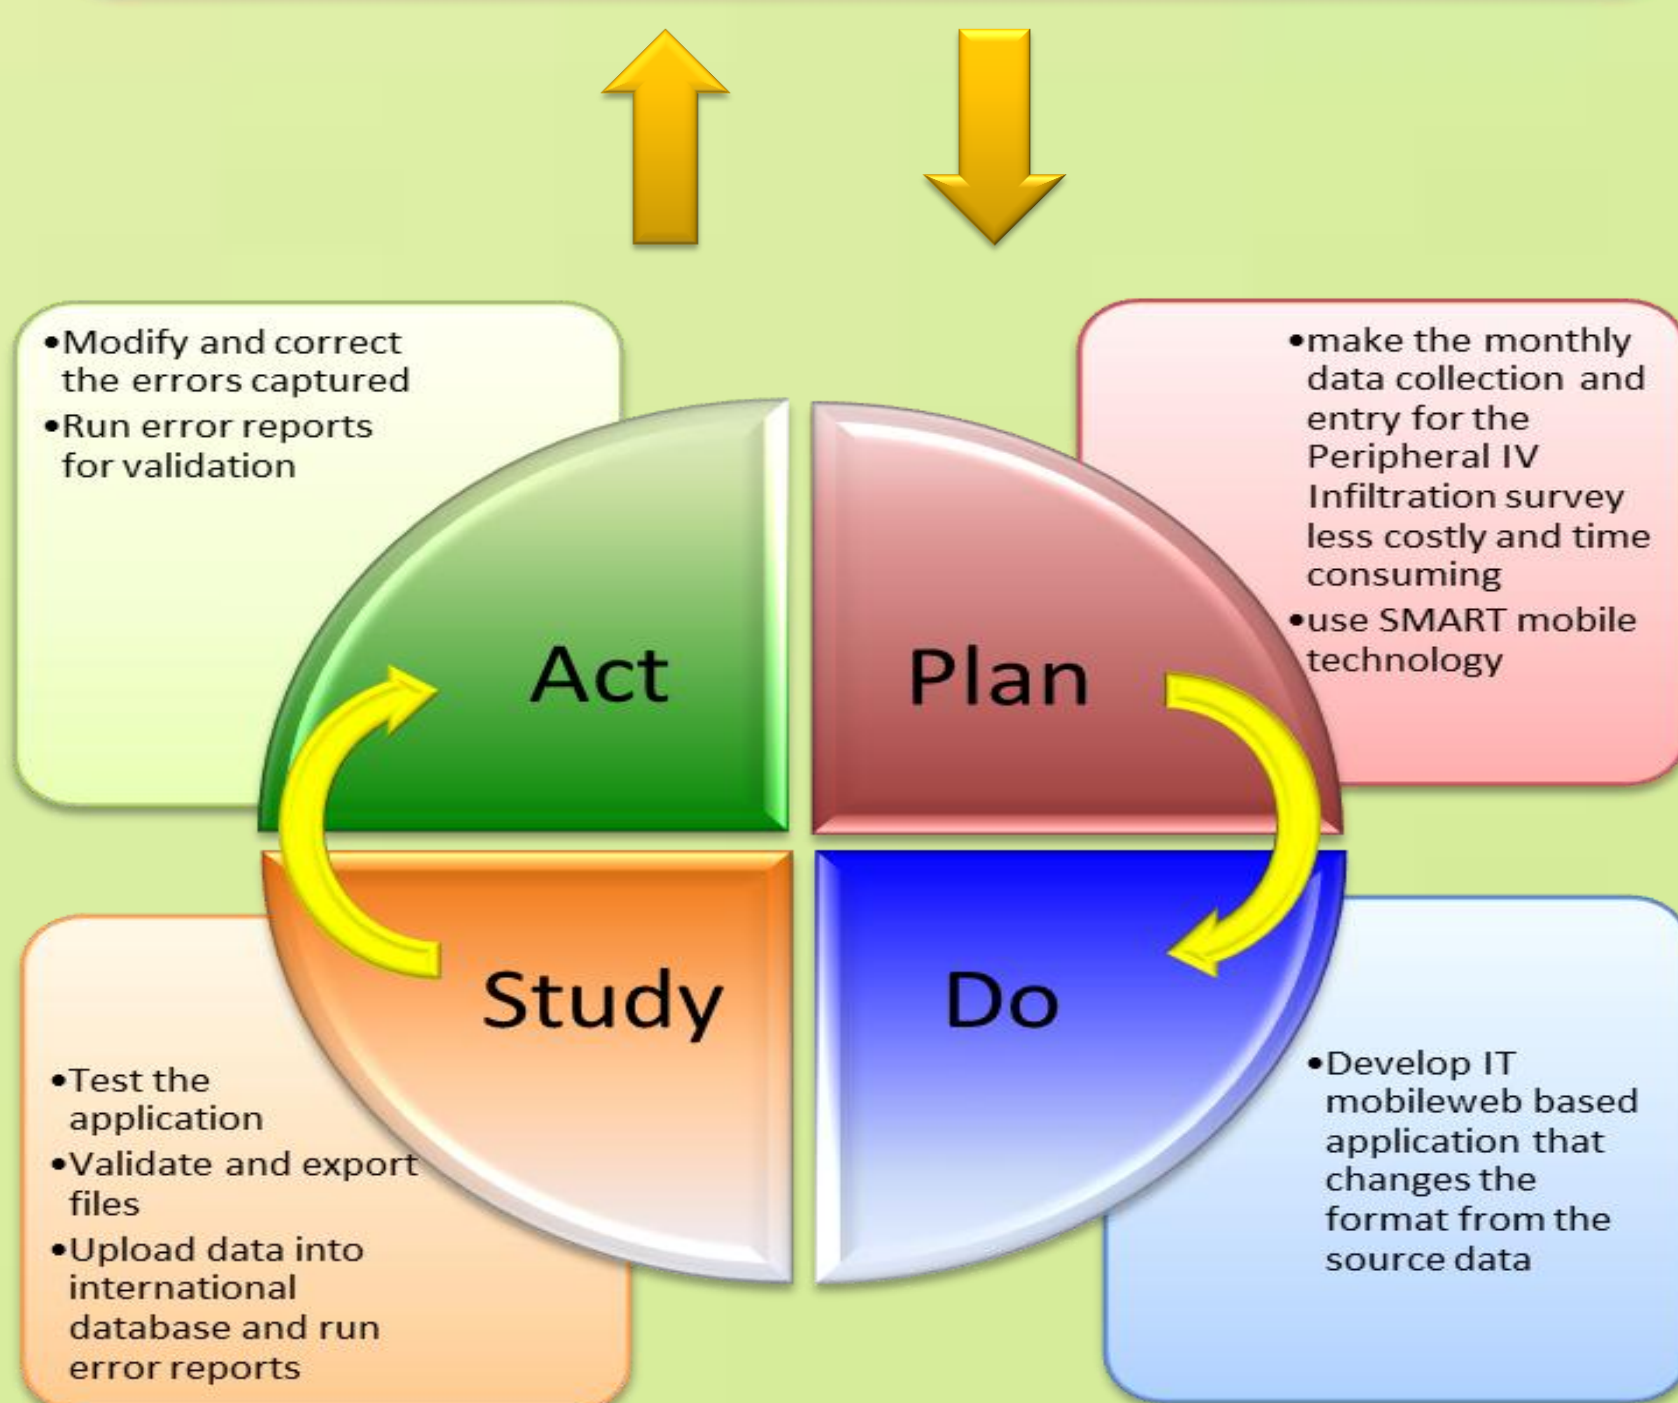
•Modify and correct the errors captured
•Run error reports for validation

•make the monthly data collection and entry for the Peripheral IV Infiltration survey less costly and time consuming
•use SMART mobile technology

Act

Plan

Study

Do

•Test the application
•Validate and export files
•Upload data into international database and run error reports

•Develop IT mobileweb based application that changes the format from the source data